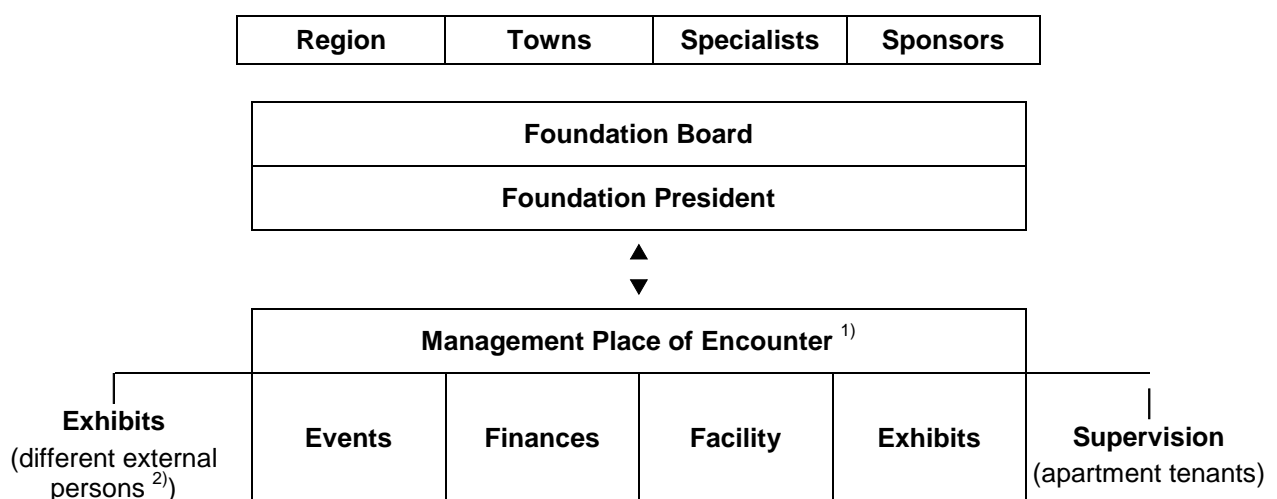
| Region | Towns | Specialists | Sponsors |
|---|---|---|---|

Foundation Board

Foundation President

Management Place of Encounter $^{1)}$

Exhibits (different external persons $^{2)}$)

| Events | Finances | Facility | Exhibits |
|---|---|---|---|

Supervision (apartment tenants)